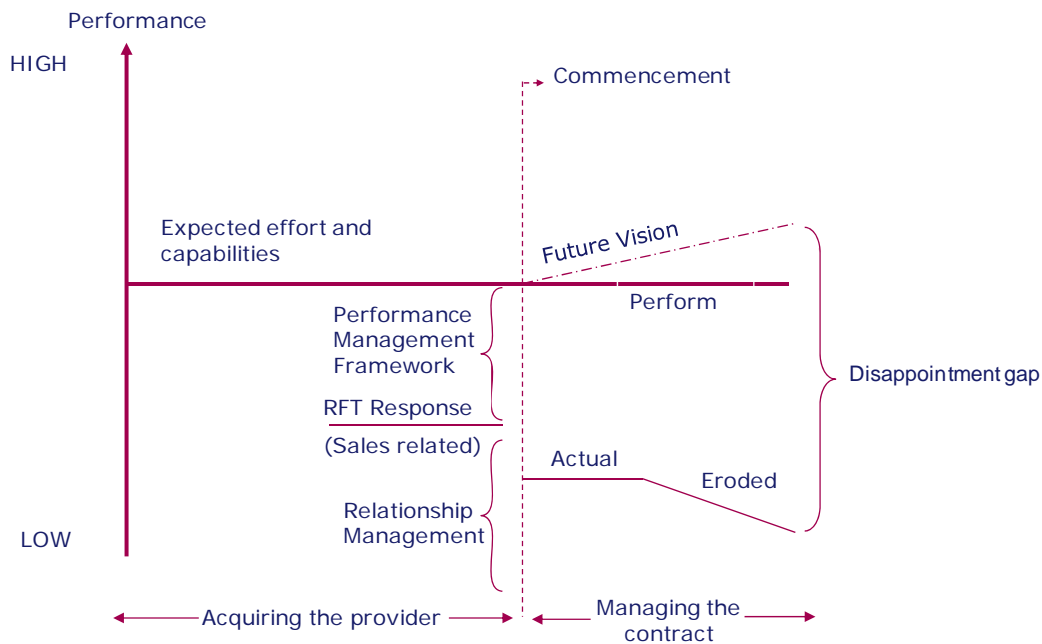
Performance

HIGH

Commencement

Expected effort and capabilities

Future Vision

Perform

Performance Management Framework

Disappointment gap

RFT Response

(Sales related)

Actual

Eroded

Relationship Management

LOW

Acquiring the provider

Managing the contract